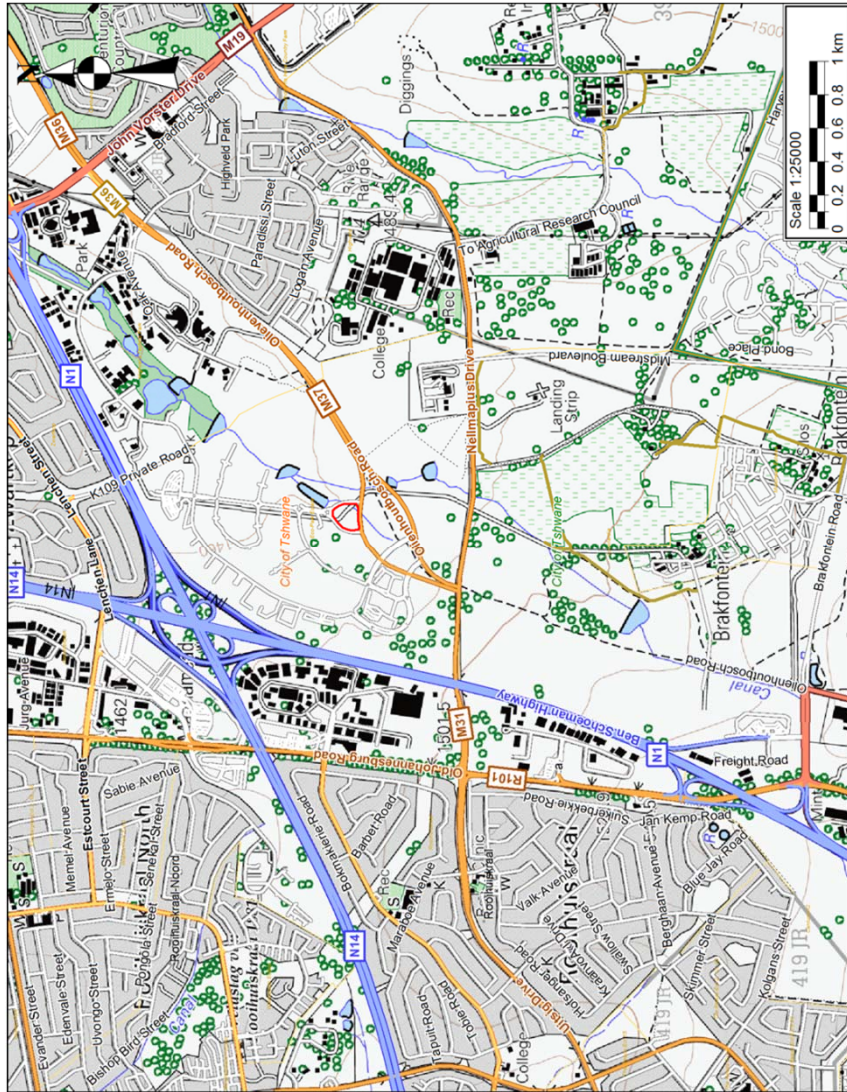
Centurion Country Club
M19
John Vorster Drive
M36
Bradford Street
Highveld Park
Luton Street
Paradise Street
Logan Avenue
M36
Park
Olievenhoutbosch Road
Diggings
1500
To Agricultural Research Council
Rifle Range
College
Rec
Midstream Boulevard
Bond Place
N1
M37
Landing Strip
Nellmapius Drive
Lenchen Street
K109 Private Road
Olievenhoutbosch Road
City of Tshwane
City of Tshwane
Brakfontein
Brakfontein Road
1460
N14
N14
Lenchen Lane
Olienhoutbosch Road
Canal
Ben Schoeman Highway
M31
1501.5
1462
N1
Freight Road
Old Johannesburg Road
R101
Suikerbekkie Road
Jan Kemp Road
Sabie Avenue
Estcourt Street
Memel Avenue
Ermelo Street
Rooihuiskraal North
Barber Road
Bokmakierie Road
Rec
Marabou Avenue
Rooihuiskraal
Valk Avenue
Kransvoël Drive
Swallow Street
Berghaan Avenue
Blue Jay Road
Seneka Street
Pongola Street
Rooihuiskraal-Noord
N14
Hadeda Road
Hofsanger Road
Skimmer Street
Kolgans Street
419 JR
Evander Street
Edenvale Street
Uvongo Street
Bishop Bird Street
Canal
Tapuit Road
Tobie Road
College
Uitsig Drive
Scale 1:25000
0 0.2 0.4 0.6 0.8 1 km